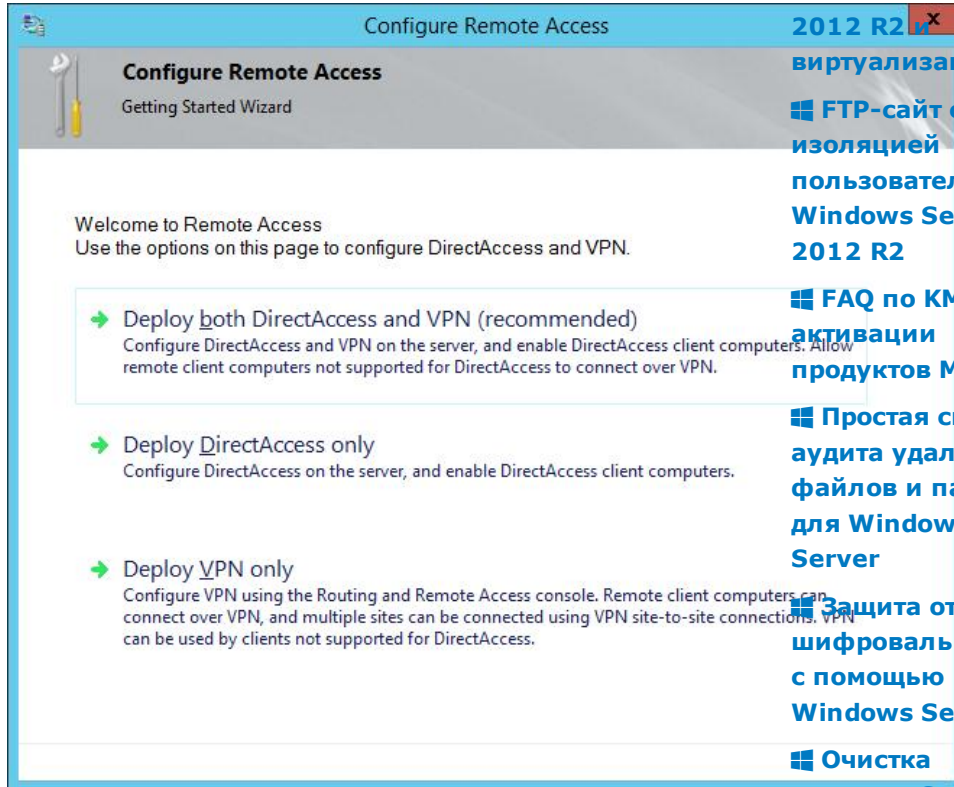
Configure Remote Access

Configure Remote Access
Getting Started Wizard

Welcome to Remote Access
Use the options on this page to configure DirectAccess and VPN.

Deploy both DirectAccess and VPN (recommended)
Configure DirectAccess and VPN on the server, and enable DirectAccess client computers. Allow remote client computers not supported for DirectAccess to connect over VPN.

Deploy DirectAccess only
Configure DirectAccess on the server, and enable DirectAccess client computers.

Deploy VPN only
Configure VPN using the Routing and Remote Access console. Remote client computers can connect over VPN, and multiple sites can be connected using VPN site-to-site connections. VPN can be used by clients not supported for DirectAccess.

2012 R2 и виртуализа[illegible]

FTP-сайт с изоляцией пользовател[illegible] Windows Se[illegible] 2012 R2

FAQ по KM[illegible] активации продуктов M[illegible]

Простая с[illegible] аудита удал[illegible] файлов и па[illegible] для Window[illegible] Server

Защита от шифроваль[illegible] с помощью Windows Se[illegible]

Очистка